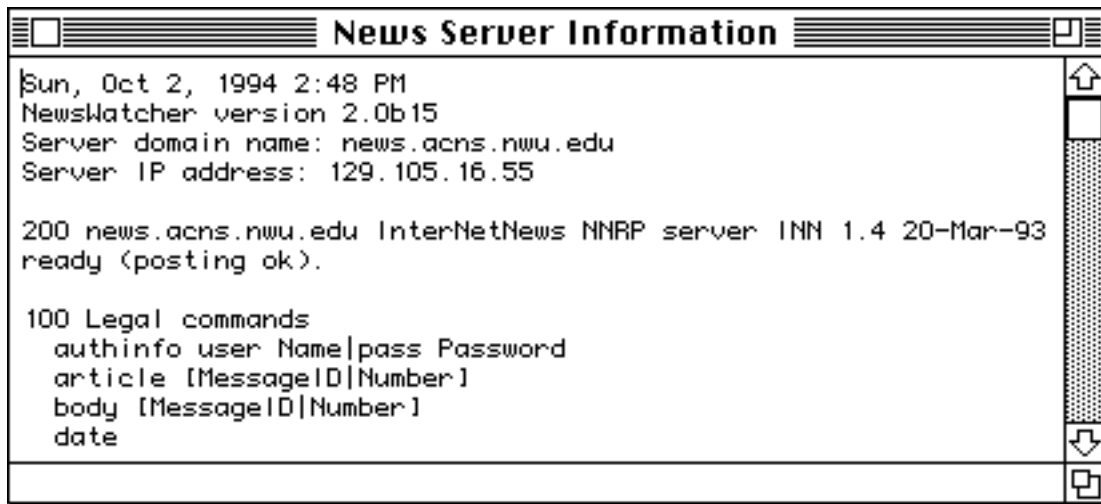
News Server Information

Sun, Oct 2, 1994 2:48 PM
NewsWatcher version 2.0b15
Server domain name: news.acns.nwu.edu
Server IP address: 129.105.16.55

200 news.acns.nwu.edu InterNetNews NNRP server INN 1.4 20-Mar-93 ready (posting ok).

100 Legal commands
authinfo user Name|pass Password
article [MessageID|Number]
body [MessageID|Number]
date